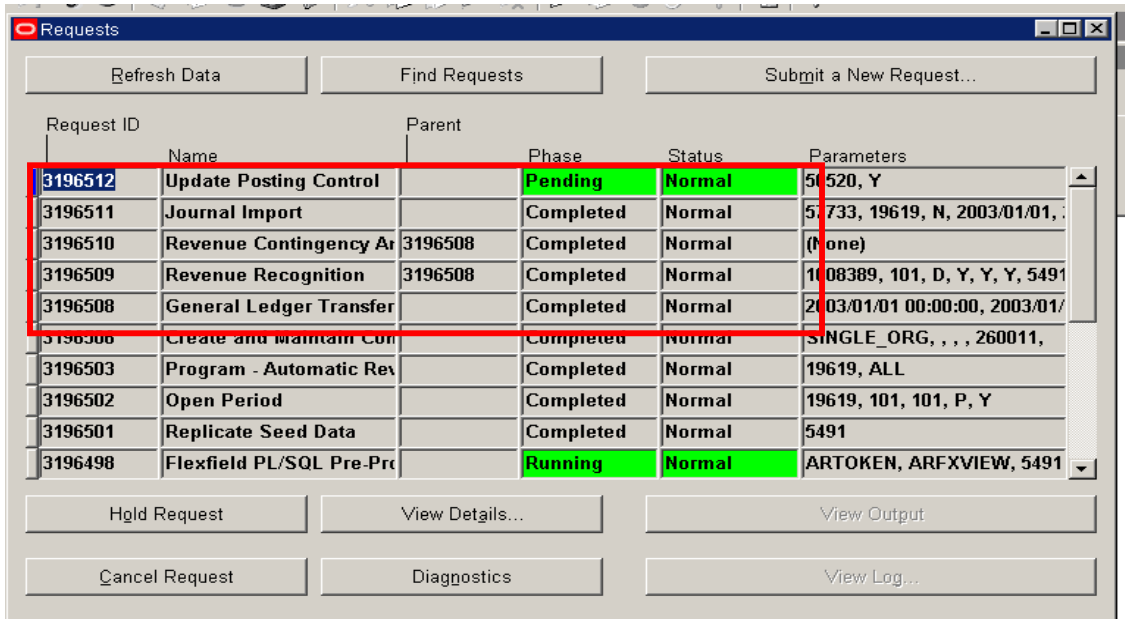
Requests

Refresh Data | Find Requests | Submit a New Request...

| Request ID | Name | Parent | Phase | Status | Parameters |
|---|---|---|---|---|---|
| 3196512 | Update Posting Control | | Pending | Normal | 5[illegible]520, Y |
| 3196511 | Journal Import | | Completed | Normal | 5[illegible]733, 19619, N, 2003/01/01, |
| 3196510 | Revenue Contingency Ar | 3196508 | Completed | Normal | ([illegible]one) |
| 3196509 | Revenue Recognition | 3196508 | Completed | Normal | 1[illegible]08389, 101, D, Y, Y, Y, 5491 |
| 3196508 | General Ledger Transfer | | Completed | Normal | 2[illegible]03/01/01 00:00:00, 2003/01/ |
| 3196506 | Create and Maintain Con | | Completed | Normal | SINGLE_ORG, , , , 260011, |
| 3196503 | Program - Automatic Rev | | Completed | Normal | 19619, ALL |
| 3196502 | Open Period | | Completed | Normal | 19619, 101, 101, P, Y |
| 3196501 | Replicate Seed Data | | Completed | Normal | 5491 |
| 3196498 | Flexfield PL/SQL Pre-Pro | | Running | Normal | ARTOKEN, ARFXVIEW, 5491 |

Hold Request | View Details... | View Output

Cancel Request | Diagnostics | View Log...